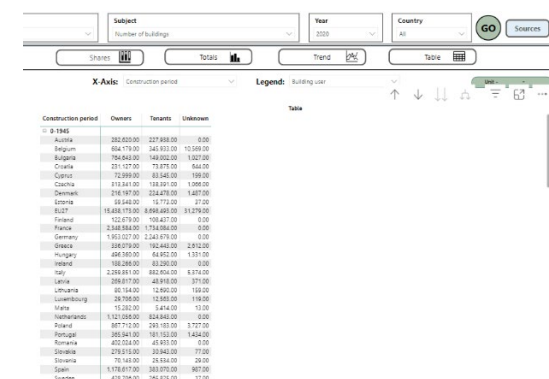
Subject
Number of buildings
Year
2000
Country
All
GO
Sources

Shares
Totals
Trend
Table

X-Axis: Construction period
Legend: Building user
Unit

Table

| Construction period | Owners | Tenants | Unknown |
|---|---|---|---|
| 0-1945 | | | |
| Austria | 282,620.00 | 227,858.00 | 0.00 |
| Belgium | 664,179.00 | 345,933.00 | 10,569.00 |
| Bulgaria | 764,643.00 | 149,002.00 | 1,027.00 |
| Croatia | 231,127.00 | 73,875.00 | 644.00 |
| Cyprus | 72,999.00 | 83,346.00 | 199.00 |
| Czechia | 313,341.00 | 138,391.00 | 1,066.00 |
| Denmark | 216,197.00 | 224,478.00 | 1,487.00 |
| Estonia | 58,548.00 | 15,772.00 | 37.00 |
| EU27 | 15,458,175.00 | 8,698,495.00 | 31,279.00 |
| Finland | 122,679.00 | 108,437.00 | 0.00 |
| France | 2,348,584.00 | 1,734,084.00 | 0.00 |
| Germany | 1,953,027.00 | 2,243,579.00 | 0.00 |
| Greece | 356,079.00 | 192,443.00 | 2,612.00 |
| Hungary | 496,360.00 | 64,952.00 | 1,331.00 |
| Ireland | 188,266.00 | 83,290.00 | 0.00 |
| Italy | 2,259,851.00 | 882,604.00 | 5,374.00 |
| Latvia | 209,617.00 | 48,918.00 | 371.00 |
| Lithuania | 80,164.00 | 12,690.00 | 159.00 |
| Luxembourg | 29,706.00 | 12,563.00 | 119.00 |
| Malta | 15,282.00 | 5,414.00 | 13.00 |
| Netherlands | 1,121,056.00 | 824,848.00 | 0.00 |
| Poland | 867,712.00 | 293,183.00 | 3,727.00 |
| Portugal | 365,941.00 | 181,153.00 | 1,434.00 |
| Romania | 402,024.00 | 45,933.00 | 0.00 |
| Slovakia | 279,315.00 | 30,942.00 | 77.00 |
| Slovenia | 70,143.00 | 25,534.00 | 29.00 |
| Spain | 1,178,617.00 | 383,070.00 | 987.00 |
| Sweden | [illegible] | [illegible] | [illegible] |